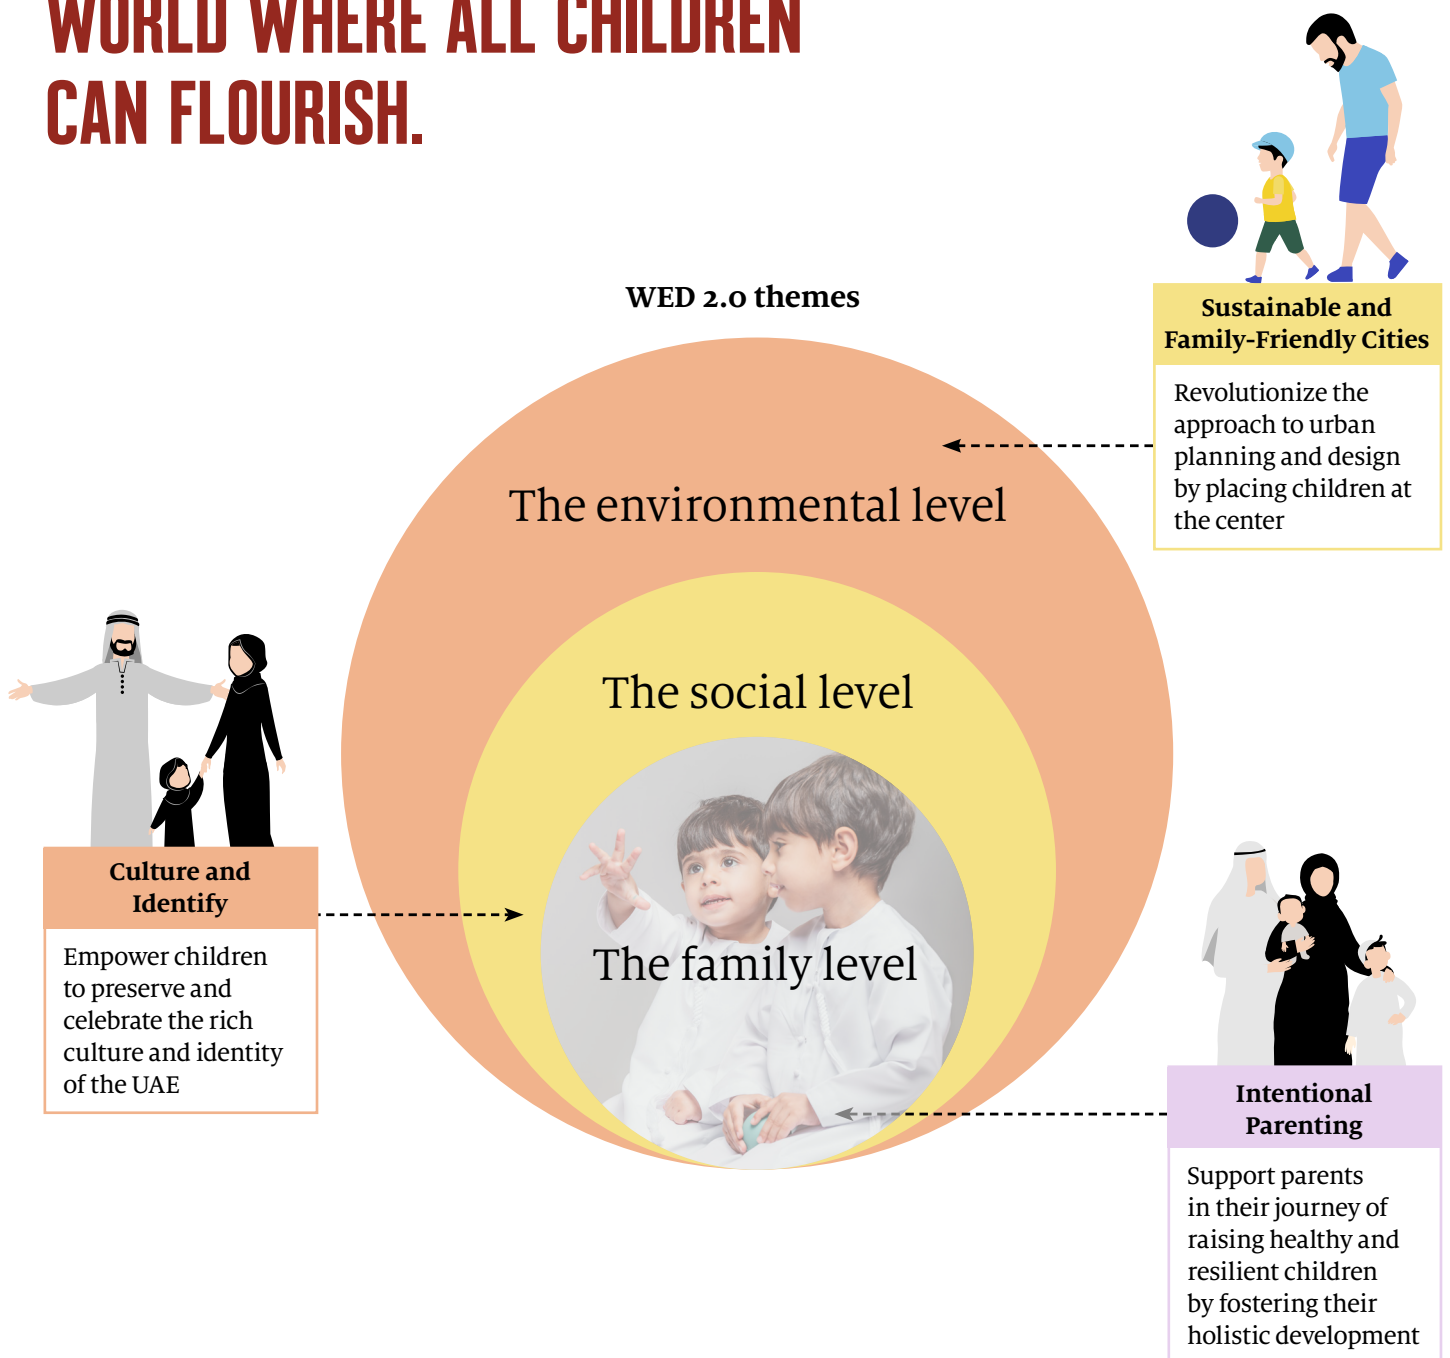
WORLD WHERE ALL CHILDREN CAN FLOURISH.

WED 2.0 themes

Sustainable and Family-Friendly Cities

Revolutionize the approach to urban planning and design by placing children at the center

The environmental level

The social level

The family level

Culture and Identify

Empower children to preserve and celebrate the rich culture and identity of the UAE

Intentional Parenting

Support parents in their journey of raising healthy and resilient children by fostering their holistic development